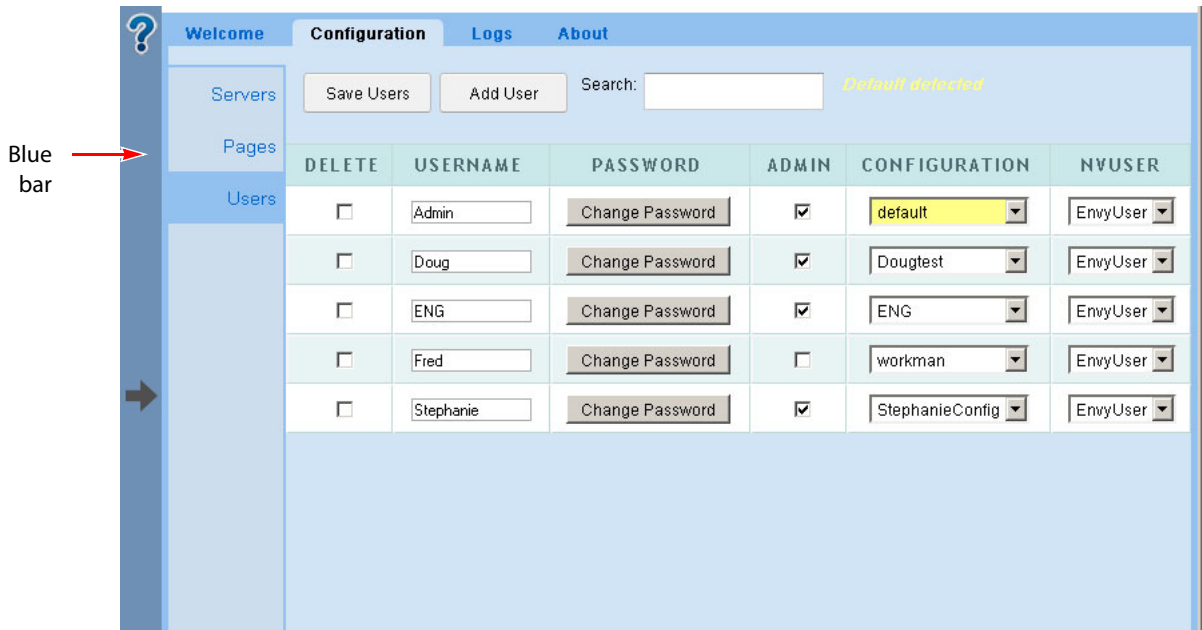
Blue bar

?

Welcome Configuration Logs About

Servers
Pages
Users

Save Users | Add User | Search: | Default detected

| DELETE | USERNAME | PASSWORD | ADMIN | CONFIGURATION | NVUSER |
|---|---|---|---|---|---|
| ☐ | Admin | Change Password | ☑ | default | EnvyUser |
| ☐ | Doug | Change Password | ☑ | Dougtest | EnvyUser |
| ☐ | ENG | Change Password | ☑ | ENG | EnvyUser |
| ☐ | Fred | Change Password | ☐ | workman | EnvyUser |
| ☐ | Stephanie | Change Password | ☑ | StephanieConfig | EnvyUser |